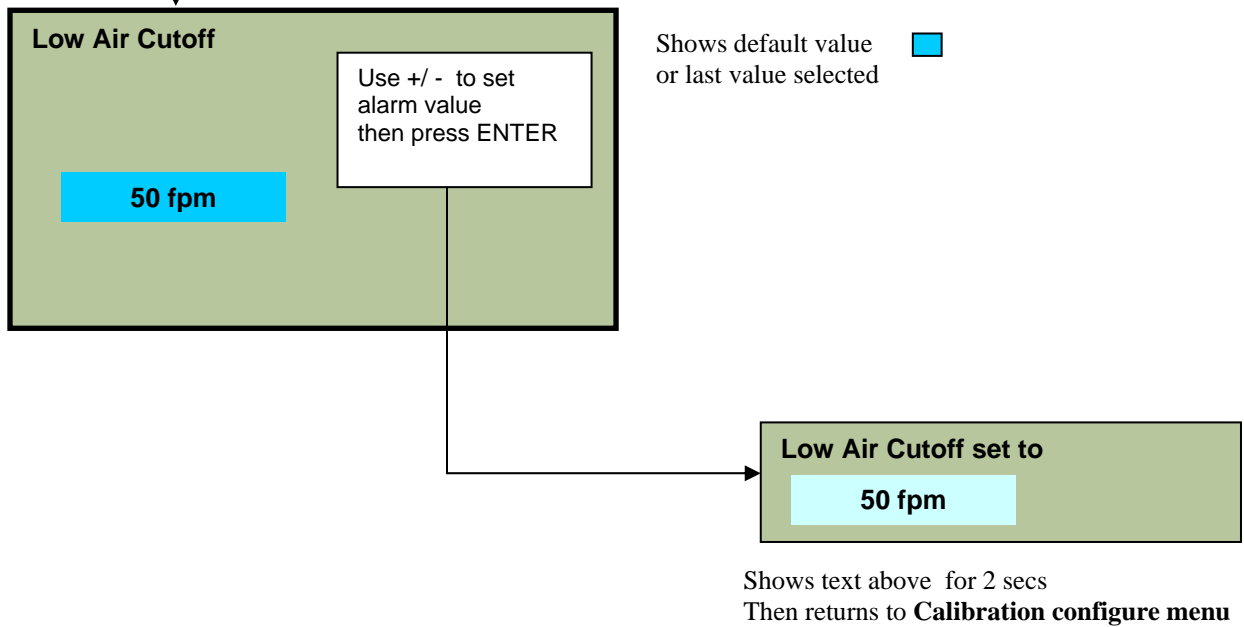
Low Air Cutoff

Use +/ - to set alarm value then press ENTER

50 fpm

Shows default value or last value selected

Low Air Cutoff set to

50 fpm

Shows text above for 2 secs
Then returns to **Calibration configure menu**